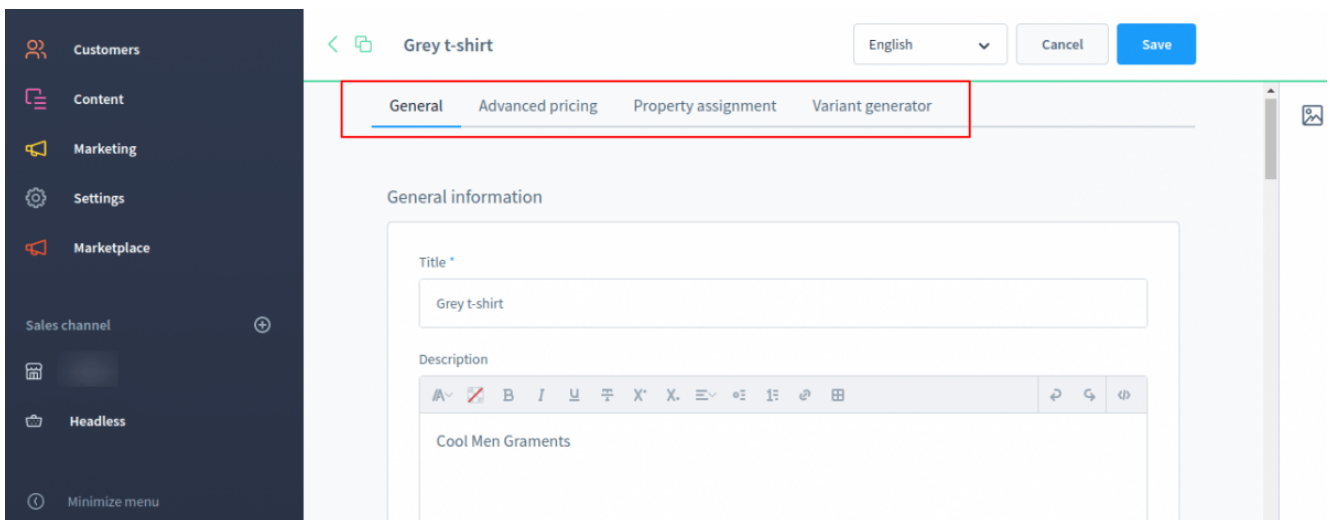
Customers
Content
Marketing
Settings
Marketplace

Sales channel
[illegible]
Headless

Minimize menu

Grey t-shirt
English
Cancel
Save

General
Advanced pricing
Property assignment
Variant generator

General information

Title *
Grey t-shirt

Description
B I U X X

Cool Men Graments